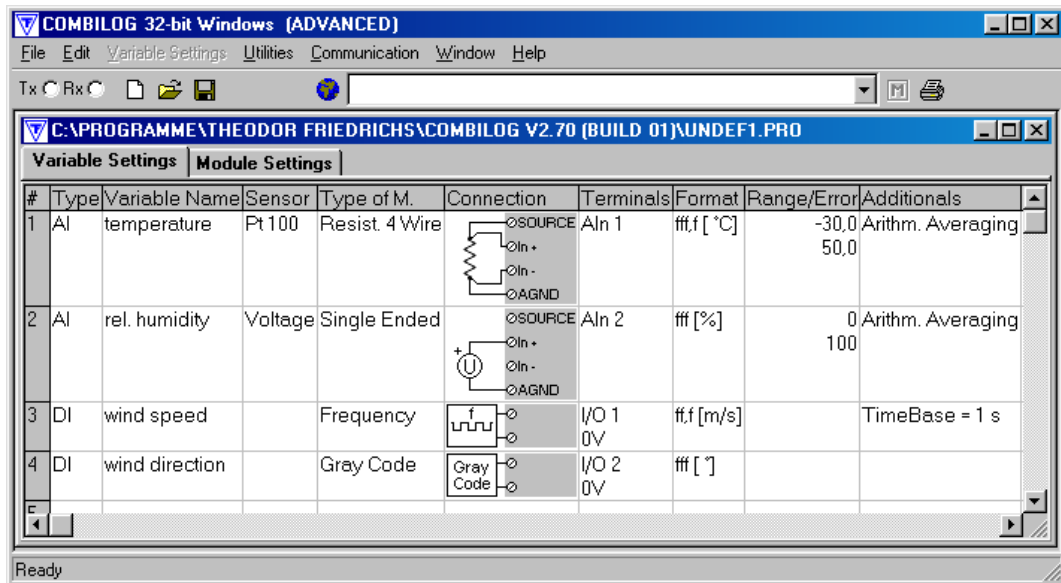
COMBILOG 32-bit Windows (ADVANCED)

File Edit Variable Settings Utilities Communication Window Help

Tx Rx

C:\PROGRAMME\THEODOR FRIEDRICHS\COMBILOG V2.70 (BUILD 01)\UNDEF1.PRO

Variable Settings | Module Settings

| # | Type | Variable Name | Sensor | Type of M. | Connection | Terminals | Format | Range/Error | Additionals |
|---|---|---|---|---|---|---|---|---|---|
| 1 | AI | temperature | Pt 100 | Resist. 4 Wire | SOURCE In + In - AGND | AIn 1 | fff,f [ °C] | -30,0 50,0 | Arithm. Averaging |
| 2 | AI | rel. humidity | Voltage | Single Ended | + U SOURCE In + In - AGND | AIn 2 | fff [%] | 0 100 | Arithm. Averaging |
| 3 | DI | wind speed | | Frequency | f | I/O 1 0V | ff,f [m/s] | | TimeBase = 1 s |
| 4 | DI | wind direction | | Gray Code | Gray Code | I/O 2 0V | fff [ °] | | |

Ready